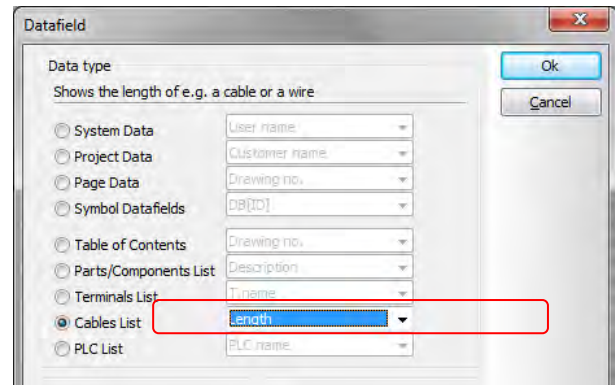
Datafield

Data type

Shows the length of e.g. a cable or a wire

System Data User name

Project Data Customer name

Page Data Drawing no.

Symbol Datafields DB[ID]

Table of Contents Drawing no.

Parts/Components List Description

Terminals List T.name

Cables List Length

PLC List PLC name

Ok

Cancel